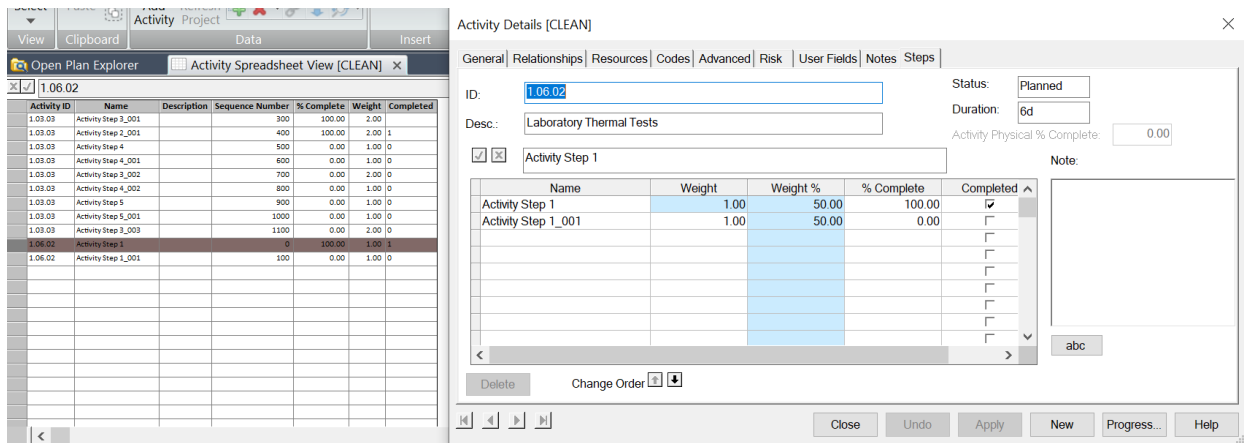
Select | Paste | Add Activity | Refresh Project
View | Clipboard | Data | Insert

Open Plan Explorer | Activity Spreadsheet View [CLEAN]

1.06.02

| Activity ID | Name | Description | Sequence Number | % Complete | Weight | Completed |
|---|---|---|---|---|---|---|
| 1.03.03 | Activity Step 3_001 | | 300 | 100.00 | 2.00 | |
| 1.03.03 | Activity Step 2_001 | | 400 | 100.00 | 2.00 | 1 |
| 1.03.03 | Activity Step 4 | | 500 | 0.00 | 1.00 | 0 |
| 1.03.03 | Activity Step 4_001 | | 600 | 0.00 | 1.00 | 0 |
| 1.03.03 | Activity Step 3_002 | | 700 | 0.00 | 2.00 | 0 |
| 1.03.03 | Activity Step 4_002 | | 800 | 0.00 | 1.00 | 0 |
| 1.03.03 | Activity Step 5 | | 900 | 0.00 | 1.00 | 0 |
| 1.03.03 | Activity Step 5_001 | | 1000 | 0.00 | 1.00 | 0 |
| 1.03.03 | Activity Step 3_003 | | 1100 | 0.00 | 2.00 | 0 |
| 1.06.02 | Activity Step 1 | | 0 | 100.00 | 1.00 | 1 |
| 1.06.02 | Activity Step 1_001 | | 100 | 0.00 | 1.00 | 0 |

Activity Details [CLEAN]

General | Relationships | Resources | Codes | Advanced | Risk | User Fields | Notes | Steps

ID: 1.06.02
Desc.: Laboratory Thermal Tests
Status: Planned
Duration: 6d
Activity Physical % Complete: 0.00

Activity Step 1
Note:

| Name | Weight | Weight % | % Complete | Completed |
|---|---|---|---|---|
| Activity Step 1 | 1.00 | 50.00 | 100.00 | ☑ |
| Activity Step 1_001 | 1.00 | 50.00 | 0.00 | ☐ |

abc

Delete | Change Order

Close | Undo | Apply | New | Progress... | Help